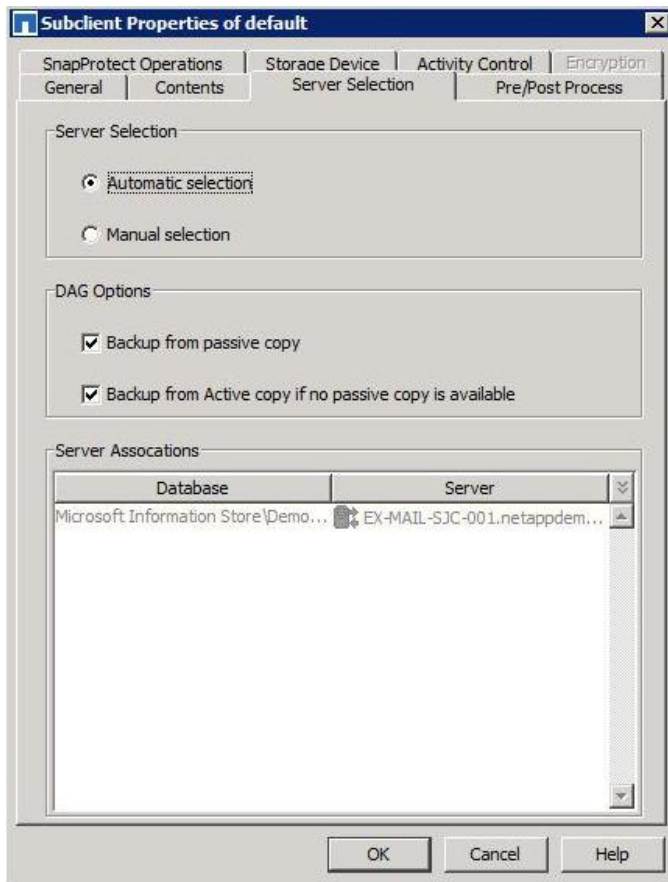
Subclient Properties of default

SnapProtect Operations | Storage Device | Activity Control | Encryption
General | Contents | Server Selection | Pre/Post Process

Server Selection

Automatic selection

Manual selection

DAG Options

Backup from passive copy

Backup from Active copy if no passive copy is available

Server Assocations

| Database | Server |
|---|---|
| Microsoft Information Store\Demo... | EX-MAIL-SJC-001.netappdem... |

OK Cancel Help